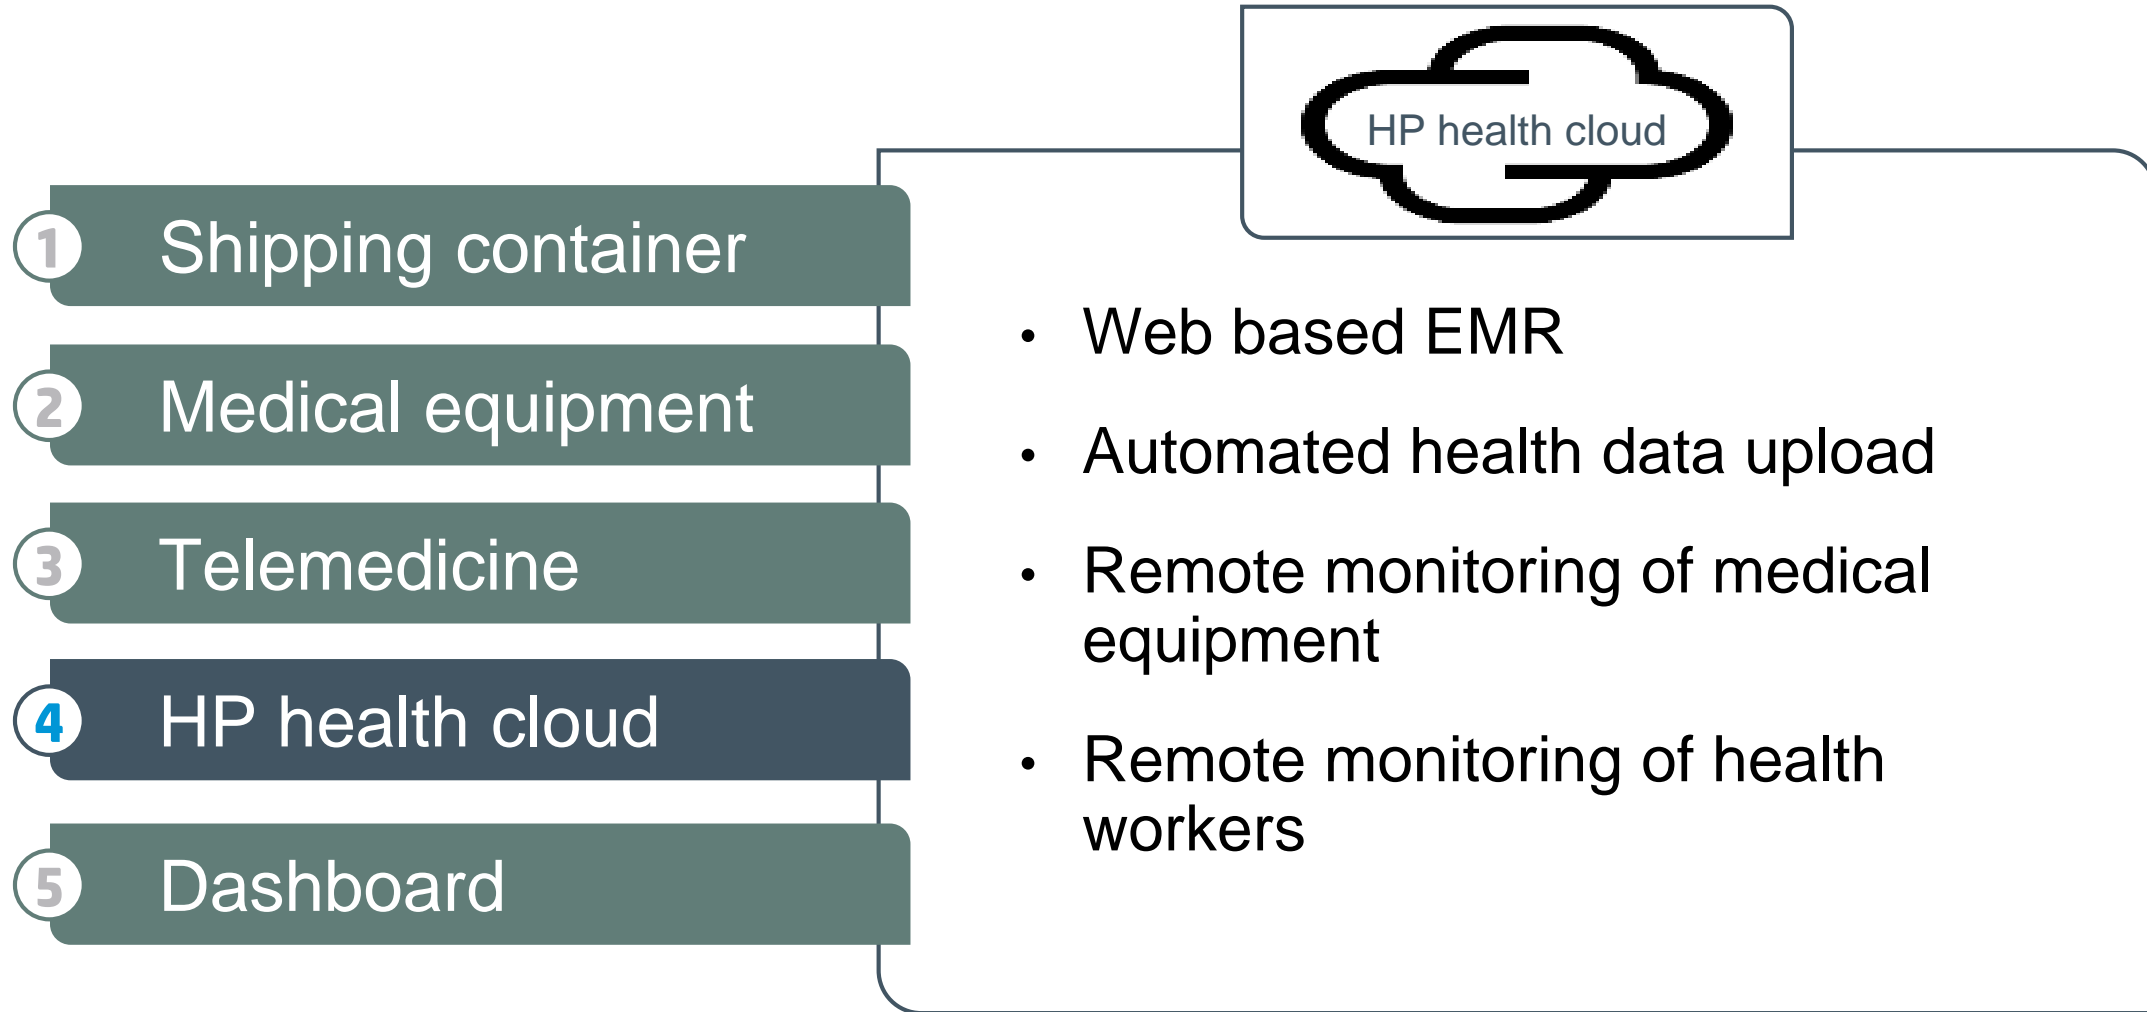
1 Shipping container

2 Medical equipment

3 Telemedicine

4 HP health cloud

5 Dashboard

HP health cloud

• Web based EMR

• Automated health data upload

• Remote monitoring of medical equipment

• Remote monitoring of health workers